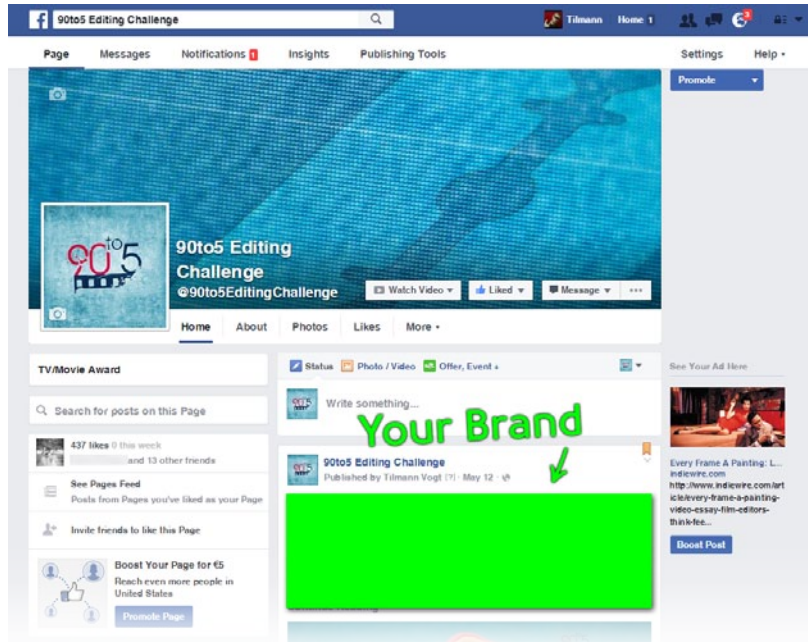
90to5 Editing Challenge

Tilmann Home 1

Page Messages Notifications 1 Insights Publishing Tools Settings Help

Promote

90to5

90to5 Editing Challenge
@90to5EditingChallenge

Watch Video Liked Message ...

Home About Photos Likes More

TV/Movie Award

Search for posts on this Page

437 likes 0 this week
and 13 other friends

See Pages Feed
Posts from Pages you've liked as your Page

Invite friends to like this Page

Boost Your Page for €5
Reach even more people in United States

Promote Page

Status Photo / Video Offer, Event +

Write something...

Your Brand

90to5 Editing Challenge
Published by Tilmann Vogt (?) · May 12

See Your Ad Here

Every Frame A Painting: L...
indiewire.com
http://www.indiewire.com/article/every-frame-a-painting-video-essay-film-editors-think-fee...

Boost Post